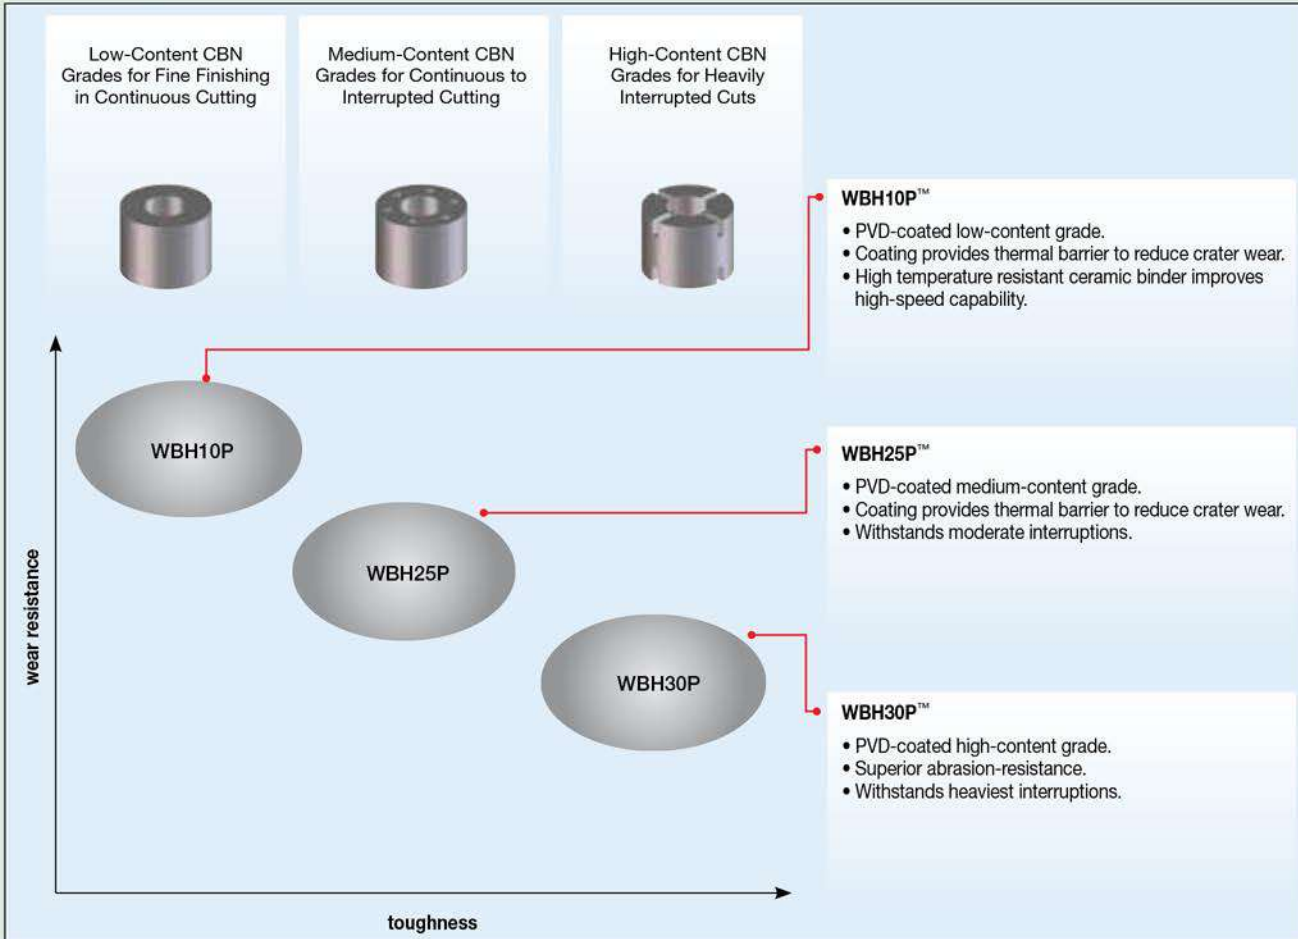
Low-Content CBN Grades for Fine Finishing in Continuous Cutting

Medium-Content CBN Grades for Continuous to Interrupted Cutting

High-Content CBN Grades for Heavily Interrupted Cuts

WBH10P™
• PVD-coated low-content grade.
• Coating provides thermal barrier to reduce crater wear.
• High temperature resistant ceramic binder improves high-speed capability.

WBH10P

WBH25P™
• PVD-coated medium-content grade.
• Coating provides thermal barrier to reduce crater wear.
• Withstands moderate interruptions.

WBH25P

WBH30P

WBH30P™
• PVD-coated high-content grade.
• Superior abrasion-resistance.
• Withstands heaviest interruptions.

wear resistance

toughness